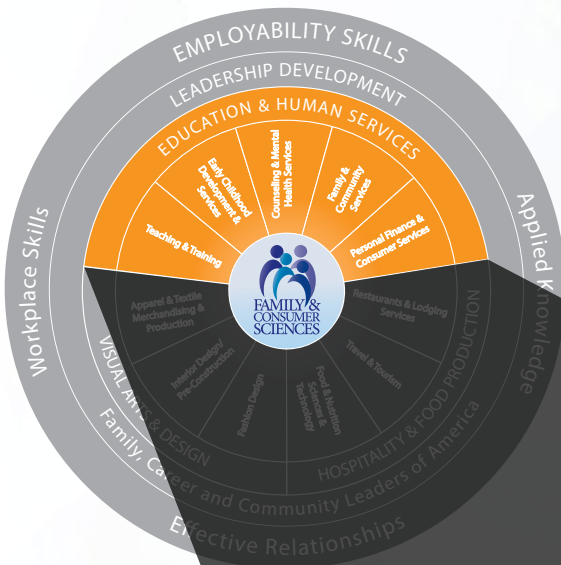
EMPLOYABILITY SKILLS

LEADERSHIP DEVELOPMENT

EDUCATION & HUMAN SERVICES

Teaching & Training

Early Childhood Development & Services

Counseling & Mental Health Services

Family & Community Services

Personal Finance & Consumer Services

FAMILY & CONSUMER SCIENCES

Workplace Skills

Applied Knowledge

Apparel & Textile Merchandising & Production

Interior Design/ Pre-Construction

Fashion Design

Food & Nutrition Sciences & Technology

Travel & Tourism

Restaurants & Lodging Services

VISUAL ARTS & DESIGN

HOSPITALITY & FOOD PRODUCTION

Family, Career and Community Leaders of America

Effective Relationships